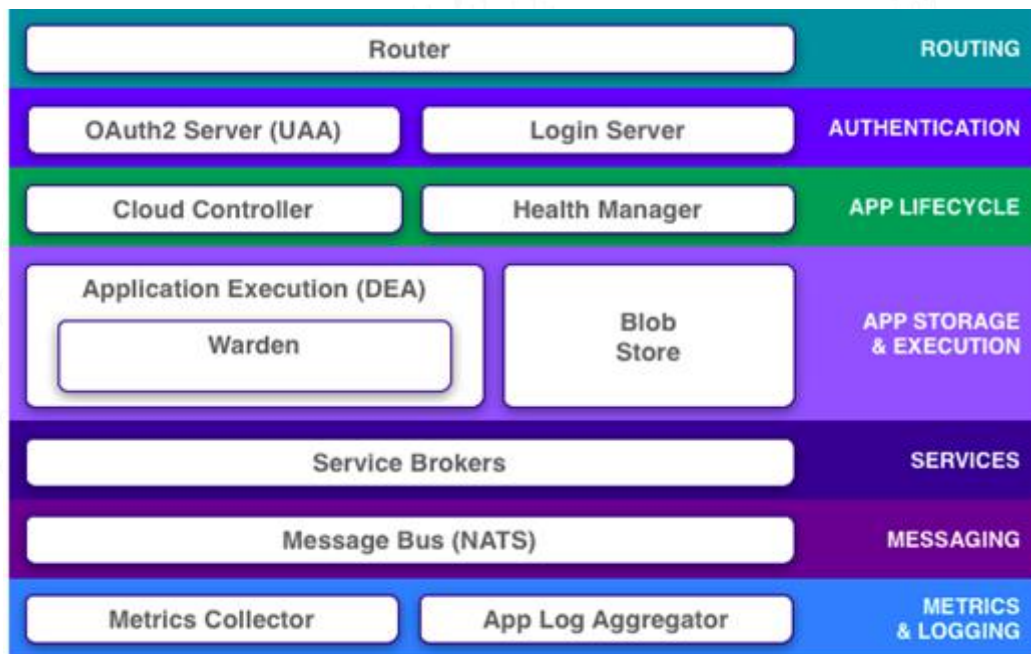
Router

ROUTING

OAuth2 Server (UAA)

Login Server

AUTHENTICATION

Cloud Controller

Health Manager

APP LIFECYCLE

Application Execution (DEA)

Warden

Blob Store

APP STORAGE & EXECUTION

Service Brokers

SERVICES

Message Bus (NATS)

MESSAGING

Metrics Collector

App Log Aggregator

METRICS & LOGGING